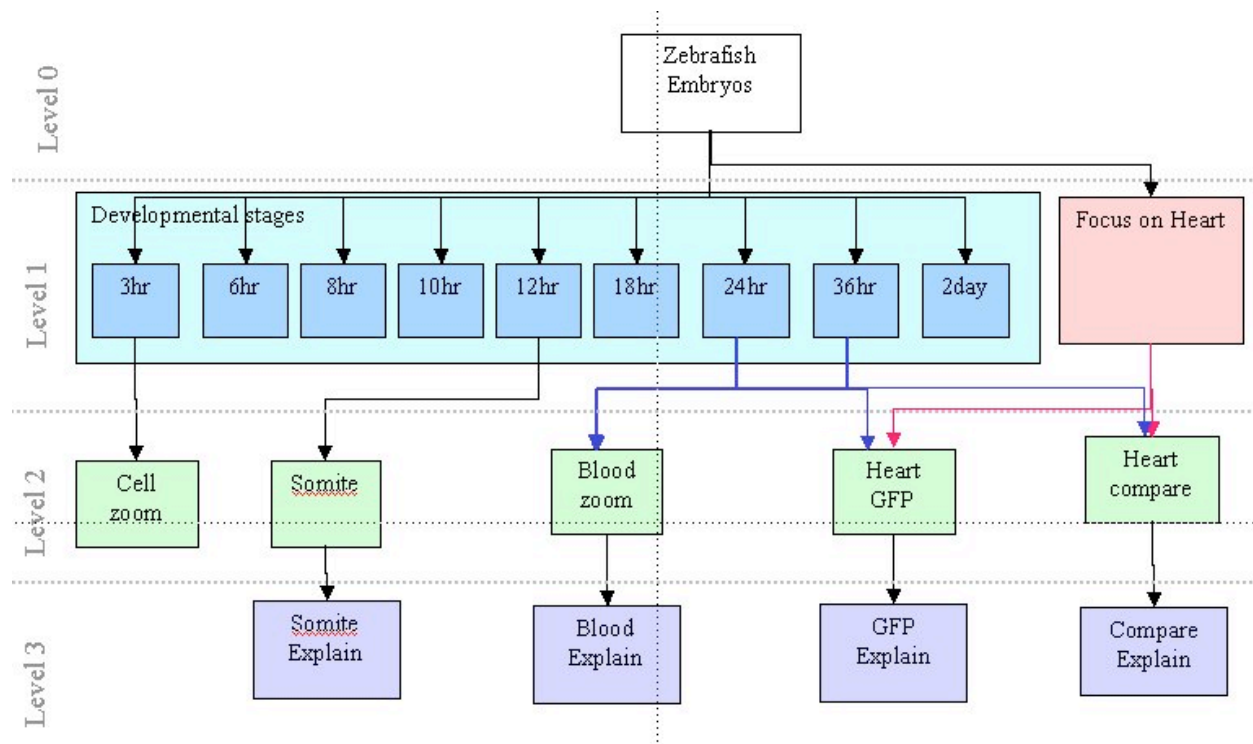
Level 0

Zebrafish Embryos

Level 1

Developmental stages

3hr

6hr

8hr

10hr

12hr

18hr

24hr

36hr

2day

Focus on Heart

Level 2

Cell zoom

Somite

Blood zoom

Heart GFP

Heart compare

Level 3

Somite Explain

Blood Explain

GFP Explain

Compare Explain